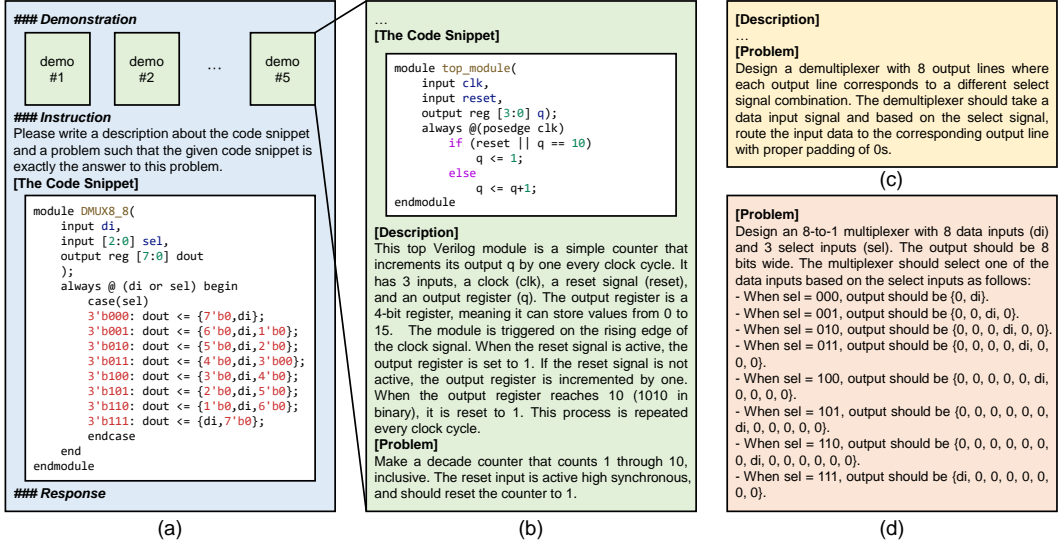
### Demonstration

demo #1

demo #2

…

demo #5

### Instruction
Please write a description about the code snippet and a problem such that the given code snippet is exactly the answer to this problem.

[The Code Snippet]

```
module DMUX8_8(
    input di,
    input [2:0] sel,
    output reg [7:0] dout
    );
    always @ (di or sel) begin
        case(sel)
          3'b000: dout <= {7'b0,di};
          3'b001: dout <= {6'b0,di,1'b0};
          3'b010: dout <= {5'b0,di,2'b0};
          3'b011: dout <= {4'b0,di,3'b00};
          3'b100: dout <= {3'b0,di,4'b0};
          3'b101: dout <= {2'b0,di,5'b0};
          3'b110: dout <= {1'b0,di,6'b0};
          3'b111: dout <= {di,7'b0};
        endcase
    end
endmodule
```

### Response

(a)

…

[The Code Snippet]

```
module top_module(
    input clk,
    input reset,
    output reg [3:0] q);
    always @(posedge clk)
        if (reset || q == 10)
            q <= 1;
        else
            q <= q+1;
endmodule
```

[Description]
This top Verilog module is a simple counter that increments its output q by one every clock cycle. It has 3 inputs, a clock (clk), a reset signal (reset), and an output register (q). The output register is a 4-bit register, meaning it can store values from 0 to 15. The module is triggered on the rising edge of the clock signal. When the reset signal is active, the output register is set to 1. If the reset signal is not active, the output register is incremented by one. When the output register reaches 10 (1010 in binary), it is reset to 1. This process is repeated every clock cycle.

[Problem]
Make a decade counter that counts 1 through 10, inclusive. The reset input is active high synchronous, and should reset the counter to 1.

(b)

[Description]
…
[Problem]
Design a demultiplexer with 8 output lines where each output line corresponds to a different select signal combination. The demultiplexer should take a data input signal and based on the select signal, route the input data to the corresponding output line with proper padding of 0s.

(c)

[Problem]
Design an 8-to-1 multiplexer with 8 data inputs (di) and 3 select inputs (sel). The output should be 8 bits wide. The multiplexer should select one of the data inputs based on the select inputs as follows:
- When sel = 000, output should be {0, di}.
- When sel = 001, output should be {0, 0, di, 0}.
- When sel = 010, output should be {0, 0, 0, di, 0, 0}.
- When sel = 011, output should be {0, 0, 0, 0, di, 0, 0, 0}.
- When sel = 100, output should be {0, 0, 0, 0, 0, di, 0, 0, 0, 0}.
- When sel = 101, output should be {0, 0, 0, 0, 0, 0, di, 0, 0, 0, 0, 0}.
- When sel = 110, output should be {0, 0, 0, 0, 0, 0, 0, di, 0, 0, 0, 0, 0, 0}.
- When sel = 111, output should be {di, 0, 0, 0, 0, 0, 0, 0}.

(d)